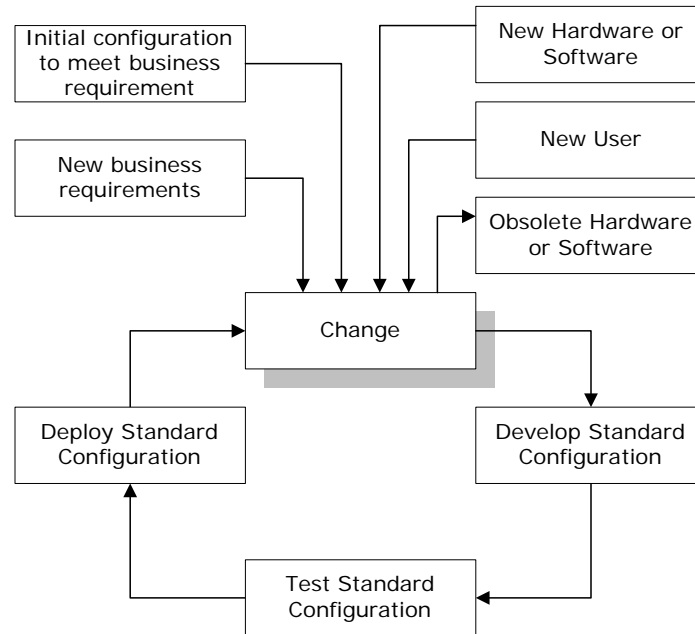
Initial configuration to meet business requirement

New Hardware or Software

New User

New business requirements

Obsolete Hardware or Software

Change

Deploy Standard Configuration

Develop Standard Configuration

Test Standard Configuration